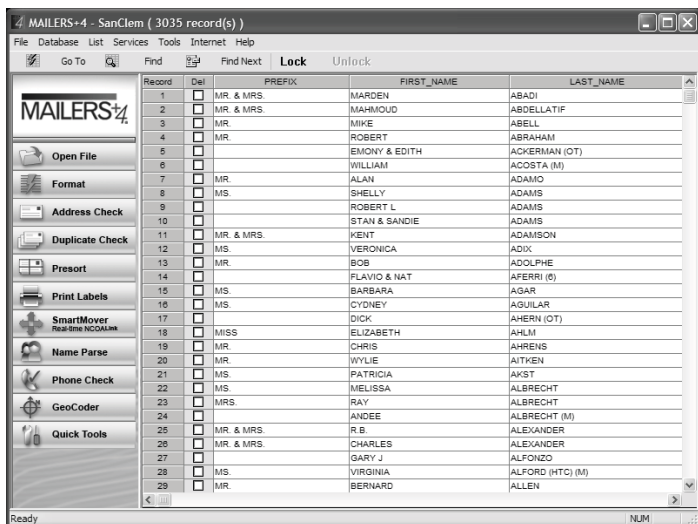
MAILERS+4 - SanClem ( 3035 record(s) )

File Database List Services Tools Internet Help

Go To Find Find Next Lock Unlock

MAILERS+4

Open File
Format
Address Check
Duplicate Check
Presort
Print Labels
SmartMover Real-time NCOALink
Name Parse
Phone Check
GeoCoder
Quick Tools

| Record | Del | PREFIX | FIRST_NAME | LAST_NAME |
|---|---|---|---|---|
| 1 | ☐ | MR. & MRS. | MARDEN | ABADI |
| 2 | ☐ | MR. & MRS. | MAHMOUD | ABDELLATIF |
| 3 | ☐ | MR. | MIKE | ABELL |
| 4 | ☐ | MR. | ROBERT | ABRAHAM |
| 5 | ☐ | | EMONY & EDITH | ACKERMAN (OT) |
| 6 | ☐ | | WILLIAM | ACOSTA (M) |
| 7 | ☐ | MR. | ALAN | ADAMO |
| 8 | ☐ | MS. | SHELLY | ADAMS |
| 9 | ☐ | | ROBERT L | ADAMS |
| 10 | ☐ | | STAN & SANDIE | ADAMS |
| 11 | ☐ | MR. & MRS. | KENT | ADAMSON |
| 12 | ☐ | MS. | VERONICA | ADIX |
| 13 | ☐ | MR. | BOB | ADOLPHE |
| 14 | ☐ | | FLAVIO & NAT | AFERRI (6) |
| 15 | ☐ | MS. | BARBARA | AGAR |
| 16 | ☐ | MS. | CYDNEY | AGUILAR |
| 17 | ☐ | | DICK | AHERN (OT) |
| 18 | ☐ | MISS | ELIZABETH | AHLM |
| 19 | ☐ | MR. | CHRIS | AHRENS |
| 20 | ☐ | MR. | WYLIE | AITKEN |
| 21 | ☐ | MS. | PATRICIA | AKST |
| 22 | ☐ | MS. | MELISSA | ALBRECHT |
| 23 | ☐ | MRS. | RAY | ALBRECHT |
| 24 | ☐ | | ANDEE | ALBRECHT (M) |
| 25 | ☐ | MR. & MRS. | R.B. | ALEXANDER |
| 26 | ☐ | MR. & MRS. | CHARLES | ALEXANDER |
| 27 | ☐ | | GARY J | ALFONZO |
| 28 | ☐ | MS. | VIRGINIA | ALFORD (HTC) (M) |
| 29 | ☐ | MR. | BERNARD | ALLEN |

Ready NUM